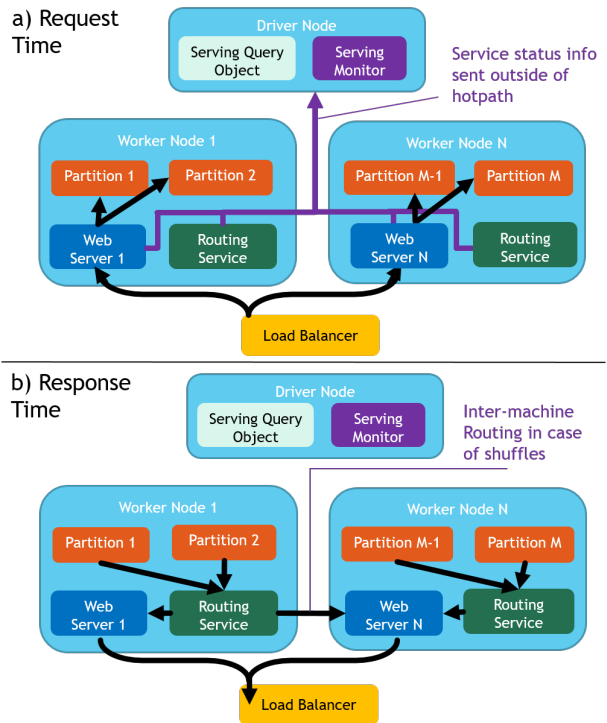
a) Request Time

Driver Node

Serving Query Object

Serving Monitor

Service status info sent outside of hotpath

Worker Node 1

Partition 1

Partition 2

Web Server 1

Routing Service

Worker Node N

Partition M-1

Partition M

Web Server N

Routing Service

Load Balancer

b) Response Time

Driver Node

Serving Query Object

Serving Monitor

Inter-machine Routing in case of shuffles

Worker Node 1

Partition 1

Partition 2

Web Server 1

Routing Service

Worker Node N

Partition M-1

Partition M

Web Server N

Routing Service

Load Balancer